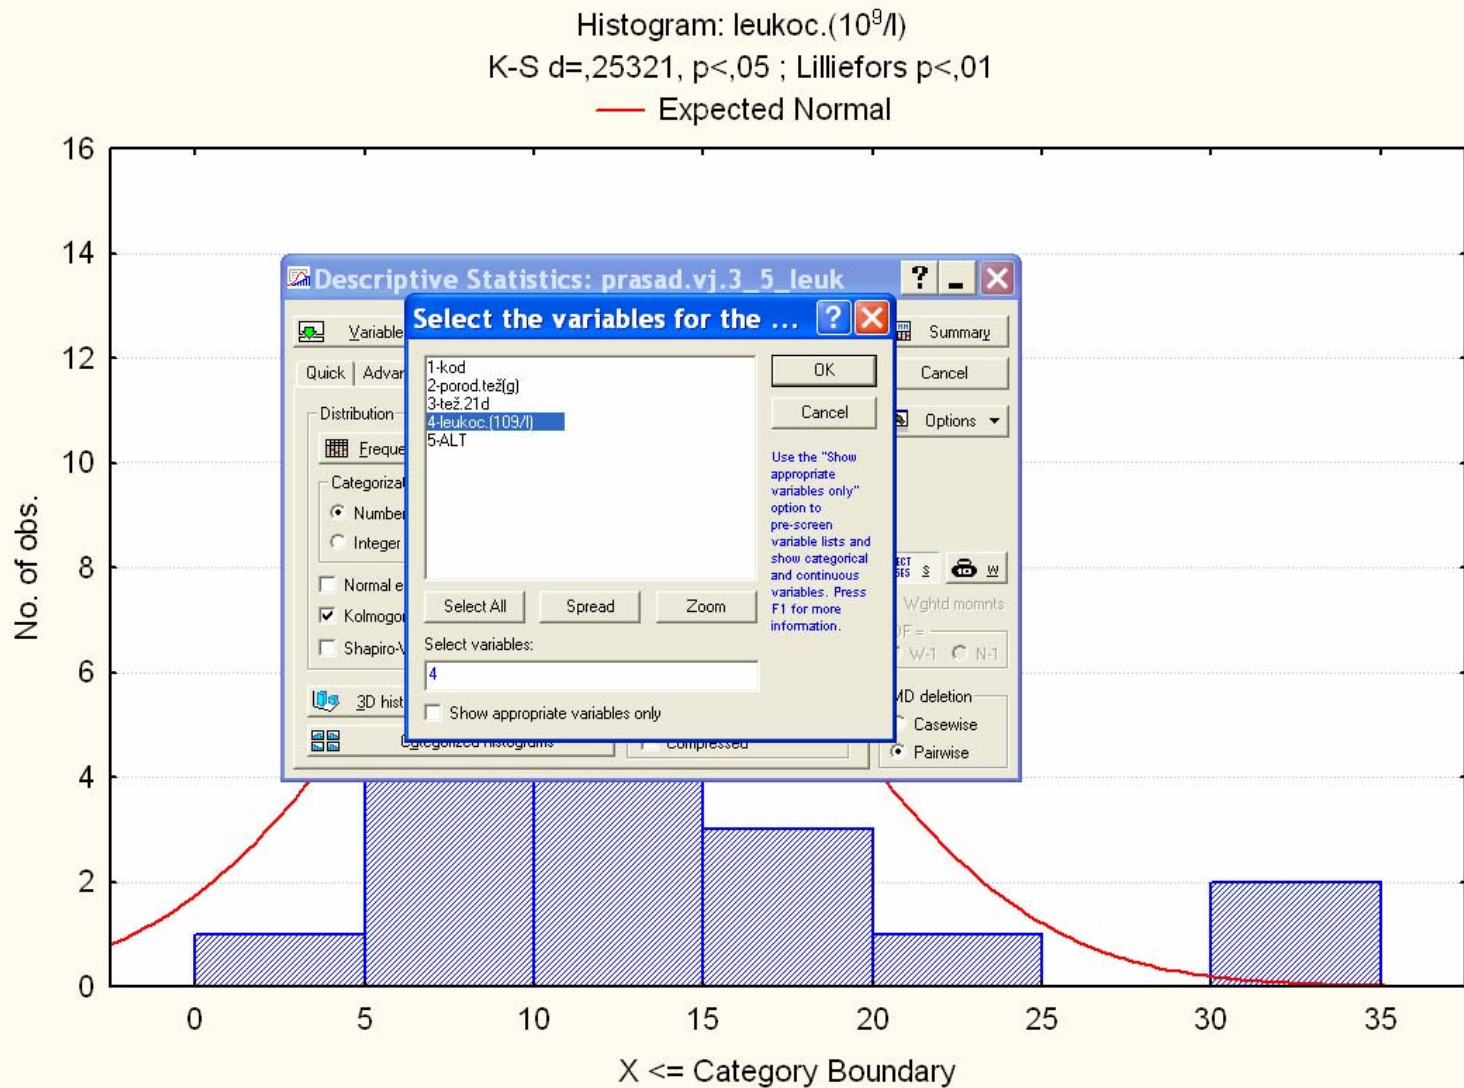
Histogram: leukoc.($10^9$/l)
K-S d=,25321, p<,05 ; Lilliefors p<,01
Expected Normal

16
14
12
10
8
6
4
2
0

No. of obs.

0 5 10 15 20 25 30 35

X <= Category Boundary

Descriptive Statistics: prasad.vj.3_5_leuk
?
Variable
Summary
Quick
Advan
Cancel
Distribution
Options
Freque
Categoriza
Number
Integer
Normal e
Kolmogor
Shapiro-
3D hist
Categorized histograms
Compressed
Wghtd momnts
DF =
W-1
N-1
MD deletion
Casewise
Pairwise

Select the variables for the ...
1-kod
2-porod.tež(g)
3-tež.21d
4-leukoc.(109/l)
5-ALT
OK
Cancel
Use the "Show appropriate variables only" option to pre-screen variable lists and show categorical and continuous variables. Press F1 for more information.
Select All
Spread
Zoom
Select variables:
4
Show appropriate variables only